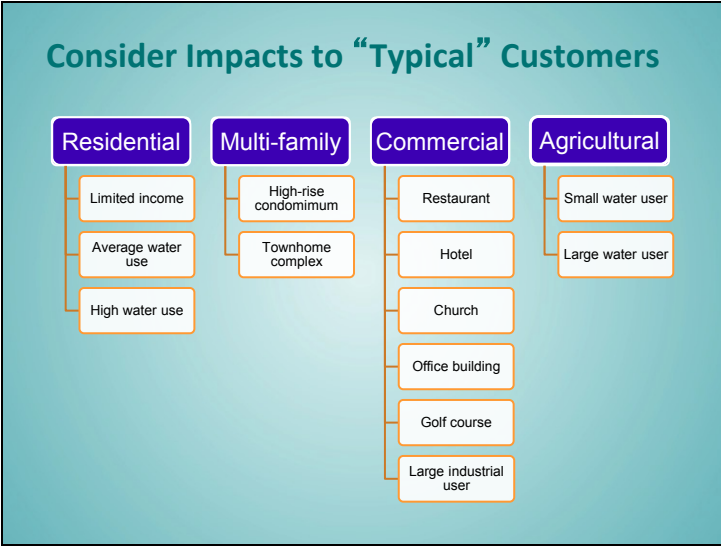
Consider Impacts to “Typical” Customers

Residential

Limited income

Average water use

High water use

Multi-family

High-rise condomimum

Townhome complex

Commercial

Restaurant

Hotel

Church

Office building

Golf course

Large industrial user

Agricultural

Small water user

Large water user